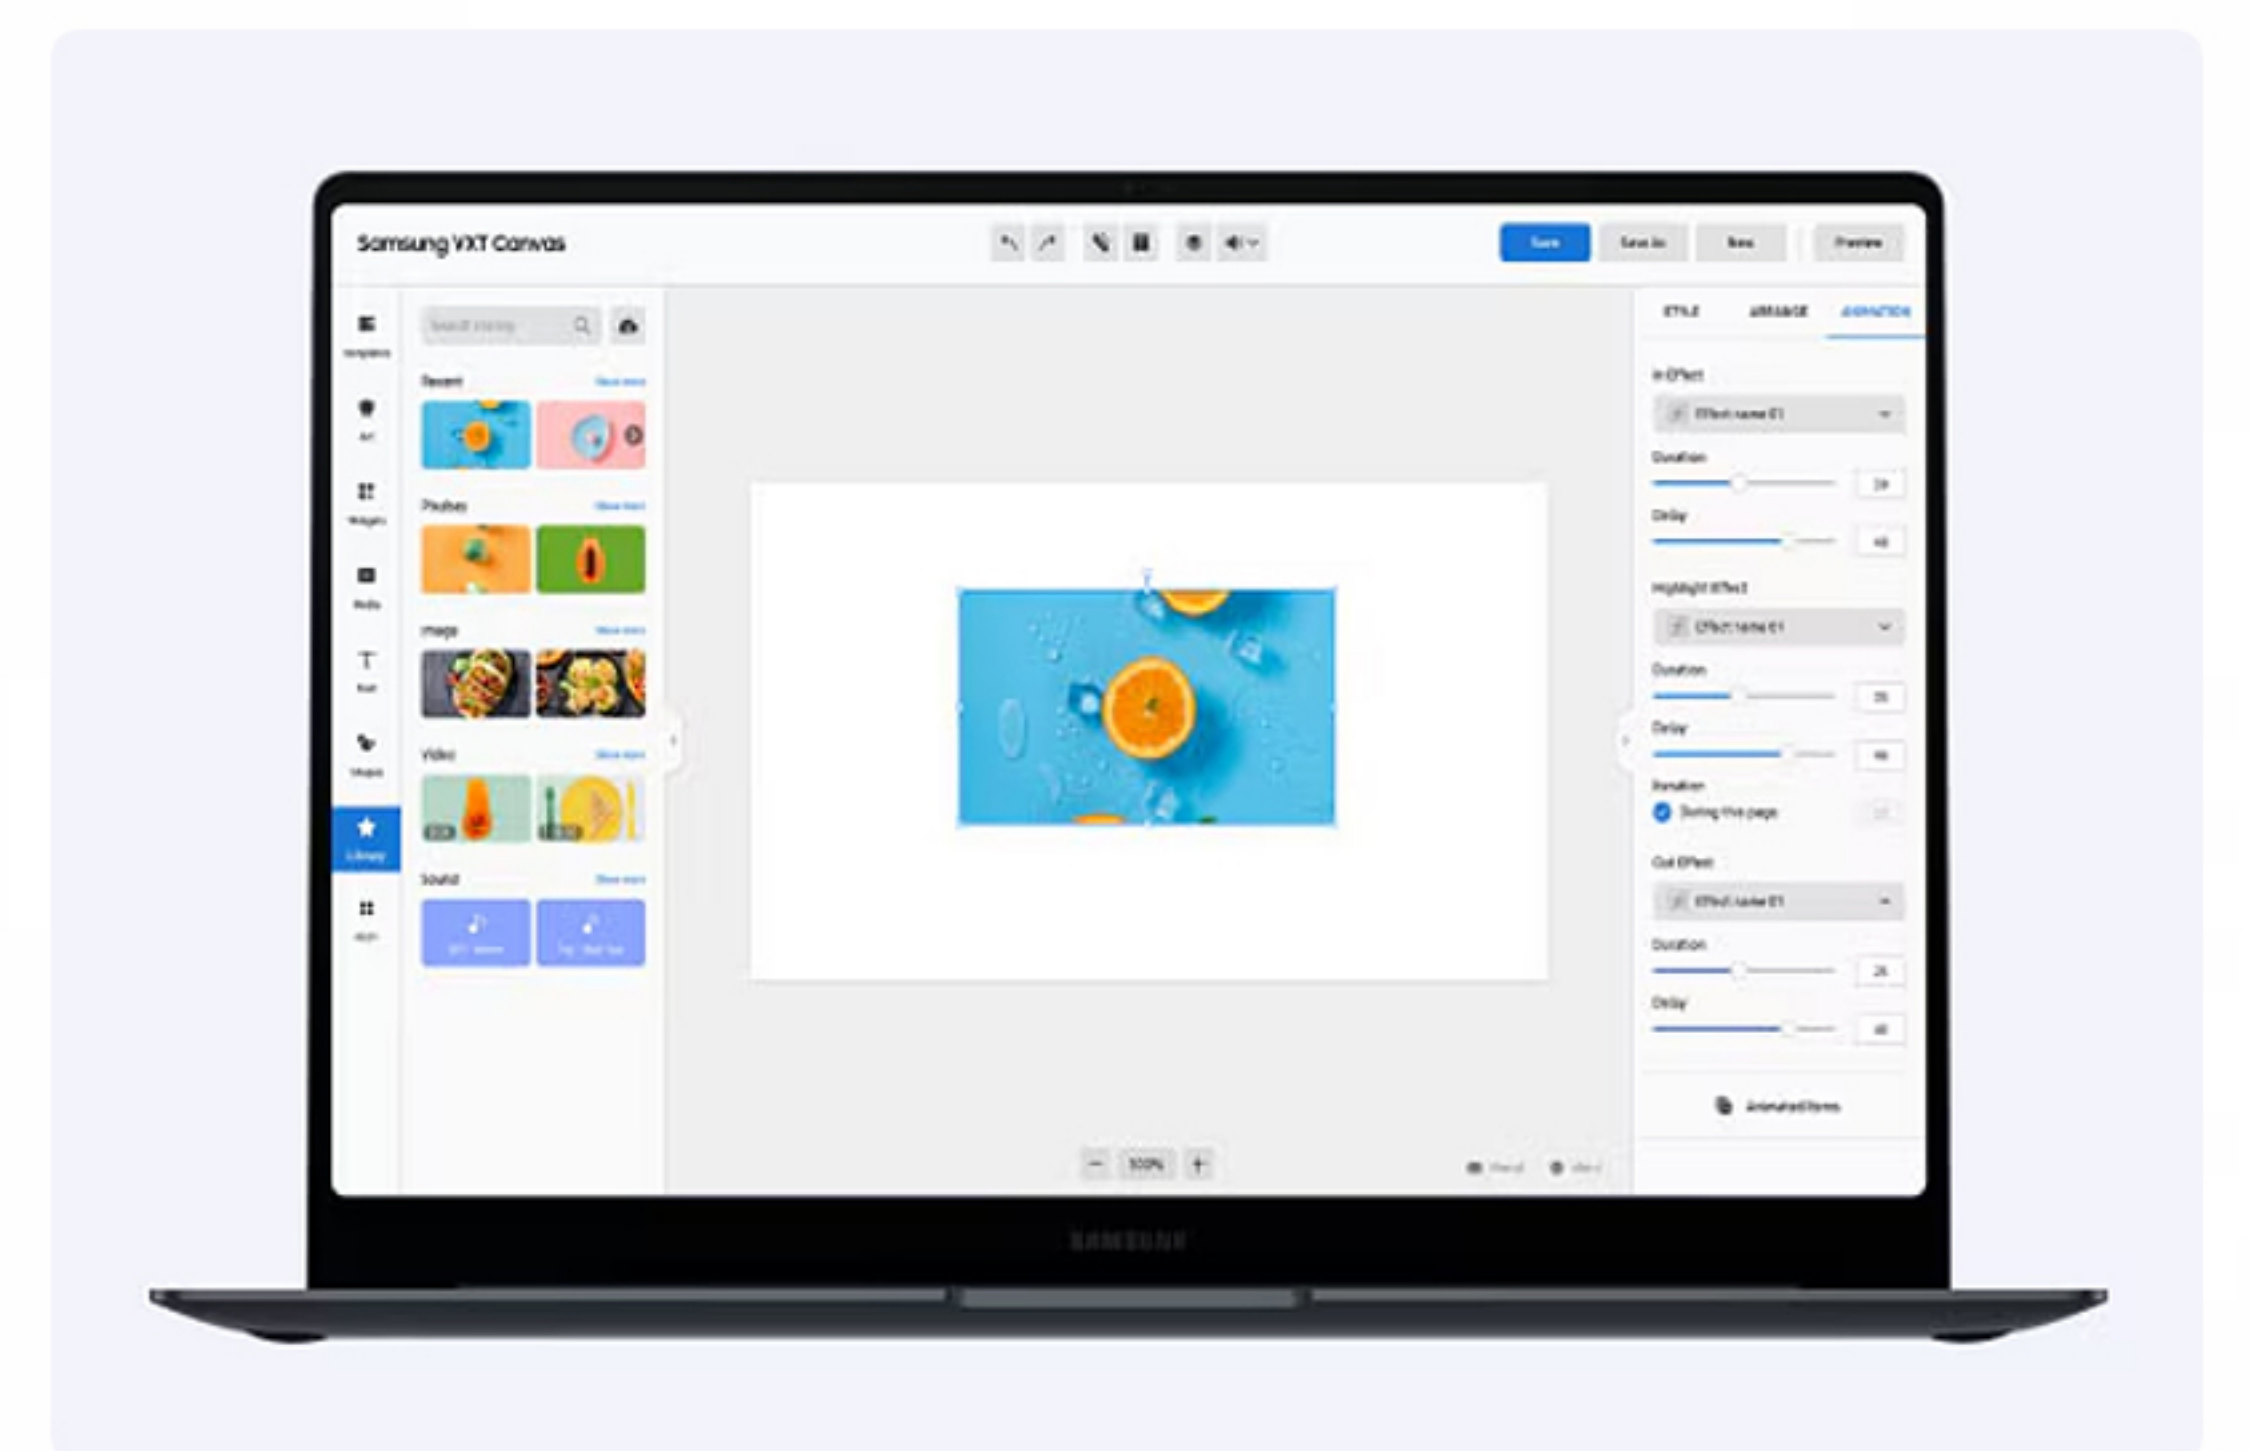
Samsung VXT Canvas

Save

Save As

New

Preview

Templates

Art

Widgets

Media

Text

Shapes

Library

Apps

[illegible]

Recent

Photos

Image

Video

Sound

STYLE

ARRANGE

ANIMATION

In Effect

Effect name 01

Duration

Delay

Highlight Effect

Effect name 01

Duration

Delay

Iteration

During this page

Out Effect

Effect name 01

Duration

Delay

Animated Items

100%

SAMSUNG